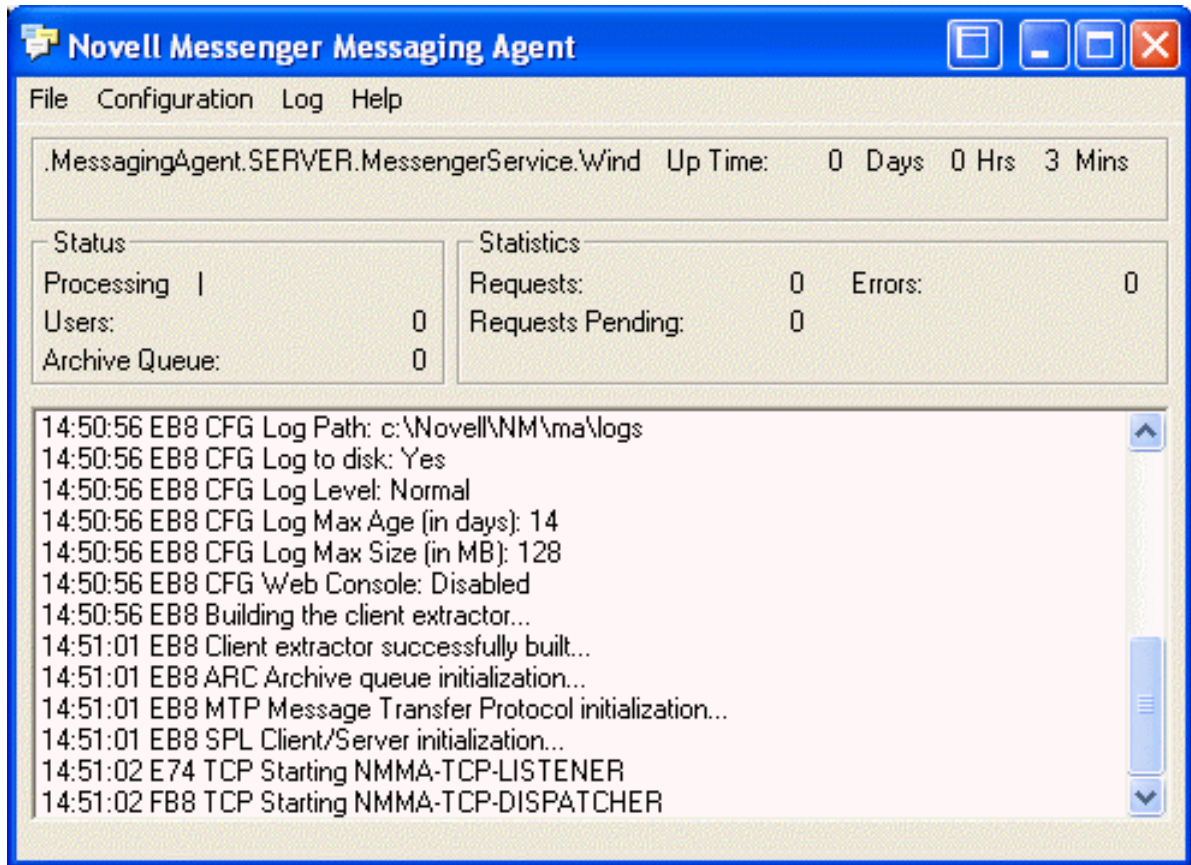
Novell Messenger Messaging Agent

File Configuration Log Help

.MessagingAgent.SERVER.MessengerService.Wind Up Time: 0 Days 0 Hrs 3 Mins

Status
Processing |
Users: 0
Archive Queue: 0

Statistics
Requests: 0 Errors: 0
Requests Pending: 0

14:50:56 EB8 CFG Log Path: c:\Novell\NM\ma\logs
14:50:56 EB8 CFG Log to disk: Yes
14:50:56 EB8 CFG Log Level: Normal
14:50:56 EB8 CFG Log Max Age (in days): 14
14:50:56 EB8 CFG Log Max Size (in MB): 128
14:50:56 EB8 CFG Web Console: Disabled
14:50:56 EB8 Building the client extractor...
14:51:01 EB8 Client extractor successfully built...
14:51:01 EB8 ARC Archive queue initialization...
14:51:01 EB8 MTP Message Transfer Protocol initialization...
14:51:01 EB8 SPL Client/Server initialization...
14:51:02 E74 TCP Starting NMMA-TCP-LISTENER
14:51:02 FB8 TCP Starting NMMA-TCP-DISPATCHER